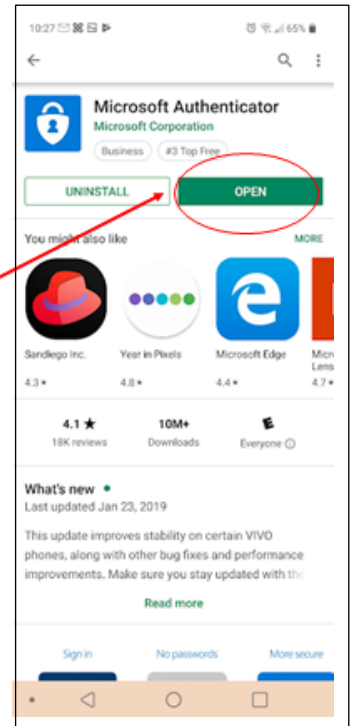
10:27 65%

Microsoft Authenticator
Microsoft Corporation
Business #3 Top Free

UNINSTALL OPEN

You might also like MORE

SanDiego Inc. 4.3 ★
Year in Pixels 4.8 ★
Microsoft Edge 4.4 ★
Micr Lens 4.7 ★

4.1 ★ 18K reviews
10M+ Downloads
E Everyone ⓘ

What's new •
Last updated Jan 23, 2019

This update improves stability on certain VIVO phones, along with other bug fixes and performance improvements. Make sure you stay updated with th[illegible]

Read more

Sign in No passwords More secure